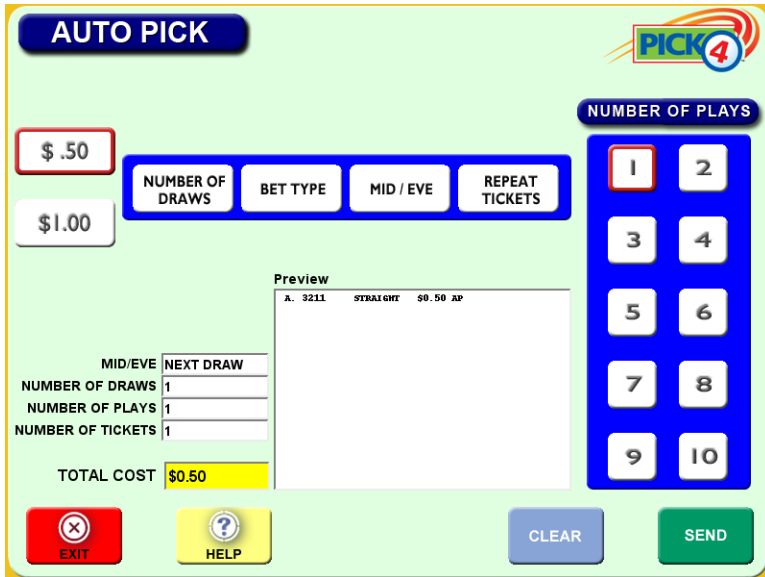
AUTO PICK

PICK 4

NUMBER OF PLAYS

$ .50

$1.00

NUMBER OF DRAWS

BET TYPE

MID / EVE

REPEAT TICKETS

1 2

3 4

5 6

7 8

9 10

Preview

A. 3211 STRAIGHT $0.50 AP

| | |
|---|---|
| MID/EVE | NEXT DRAW |
| NUMBER OF DRAWS | 1 |
| NUMBER OF PLAYS | 1 |
| NUMBER OF TICKETS | 1 |

TOTAL COST $0.50

EXIT

HELP

CLEAR

SEND